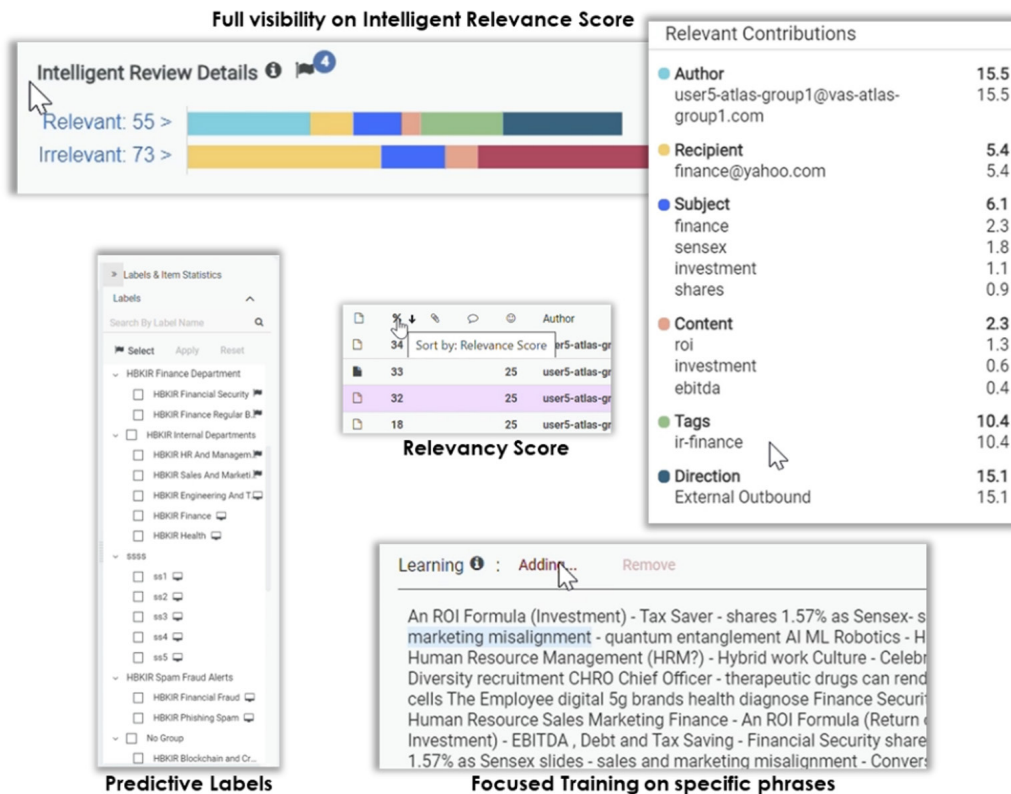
Full visibility on Intelligent Relevance Score

Intelligent Review Details 4

Relevant: 55 >

Irrelevant: 73 >

Relevant Contributions

| | |
|---|---|
| Author | 15.5 |
| user5-atlas-group1@vas-atlas-group1.com | 15.5 |
| Recipient | 5.4 |
| finance@yahoo.com | 5.4 |
| Subject | 6.1 |
| finance | 2.3 |
| sensex | 1.8 |
| investment | 1.1 |
| shares | 0.9 |
| Content | 2.3 |
| roi | 1.3 |
| investment | 0.6 |
| ebitda | 0.4 |
| Tags | 10.4 |
| ir-finance | 10.4 |
| Direction | 15.1 |
| External Outbound | 15.1 |

Labels & Item Statistics

Labels

Search By Label Name

Select Apply Reset

HBKIR Finance Department
HBKIR Financial Security
HBKIR Finance Regular B...
HBKIR Internal Departments
HBKIR HR And Managem...
HBKIR Sales And Marketi...
HBKIR Engineering And T...
HBKIR Finance
HBKIR Health
ssss
ss1
ss2
ss3
ss4
ss5
HBKIR Spam Fraud Alerts
HBKIR Financial Fraud
HBKIR Phishing Spam
No Group
HBKIR Blockchain and Cr...

Predictive Labels

| | % | | | | Author |
|---|---|---|---|---|---|
| | 34 | Sort by: Relevance Score | | | user5-atlas-gr |
| | 33 | | | 25 | user5-atlas-gr |
| | 32 | | | 25 | user5-atlas-gr |
| | 18 | | | 25 | user5-atlas-gr |

Relevancy Score

Learning : Adding... Remove

An ROI Formula (Investment) - Tax Saver - shares 1.57% as Sensex- s marketing misalignment - quantum entanglement AI ML Robotics - H Human Resource Management (HRM?) - Hybrid work Culture - Celebr Diversity recruitment CHRO Chief Officer - therapeutic drugs can rend cells The Employee digital 5g brands health diagnose Finance Securit Human Resource Sales Marketing Finance - An ROI Formula (Return Investment) - EBITDA , Debt and Tax Saving - Financial Security share 1.57% as Sensex slides - sales and marketing misalignment - Convers

Focused Training on specific phrases